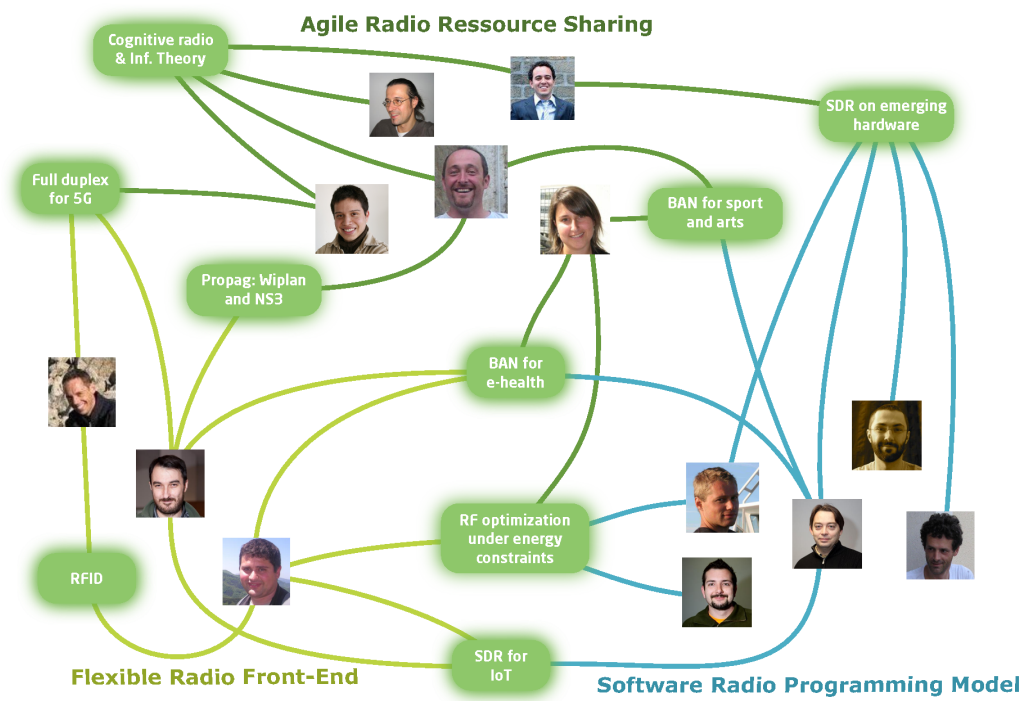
Agile Radio Ressource Sharing

Cognitive radio & Inf. Theory

SDR on emerging hardware

Full duplex for 5G

BAN for sport and arts

Propag: Wiplan and NS3

BAN for e-health

RF optimization under energy constraints

RFID

SDR for IoT

Flexible Radio Front-End

Software Radio Programming Model